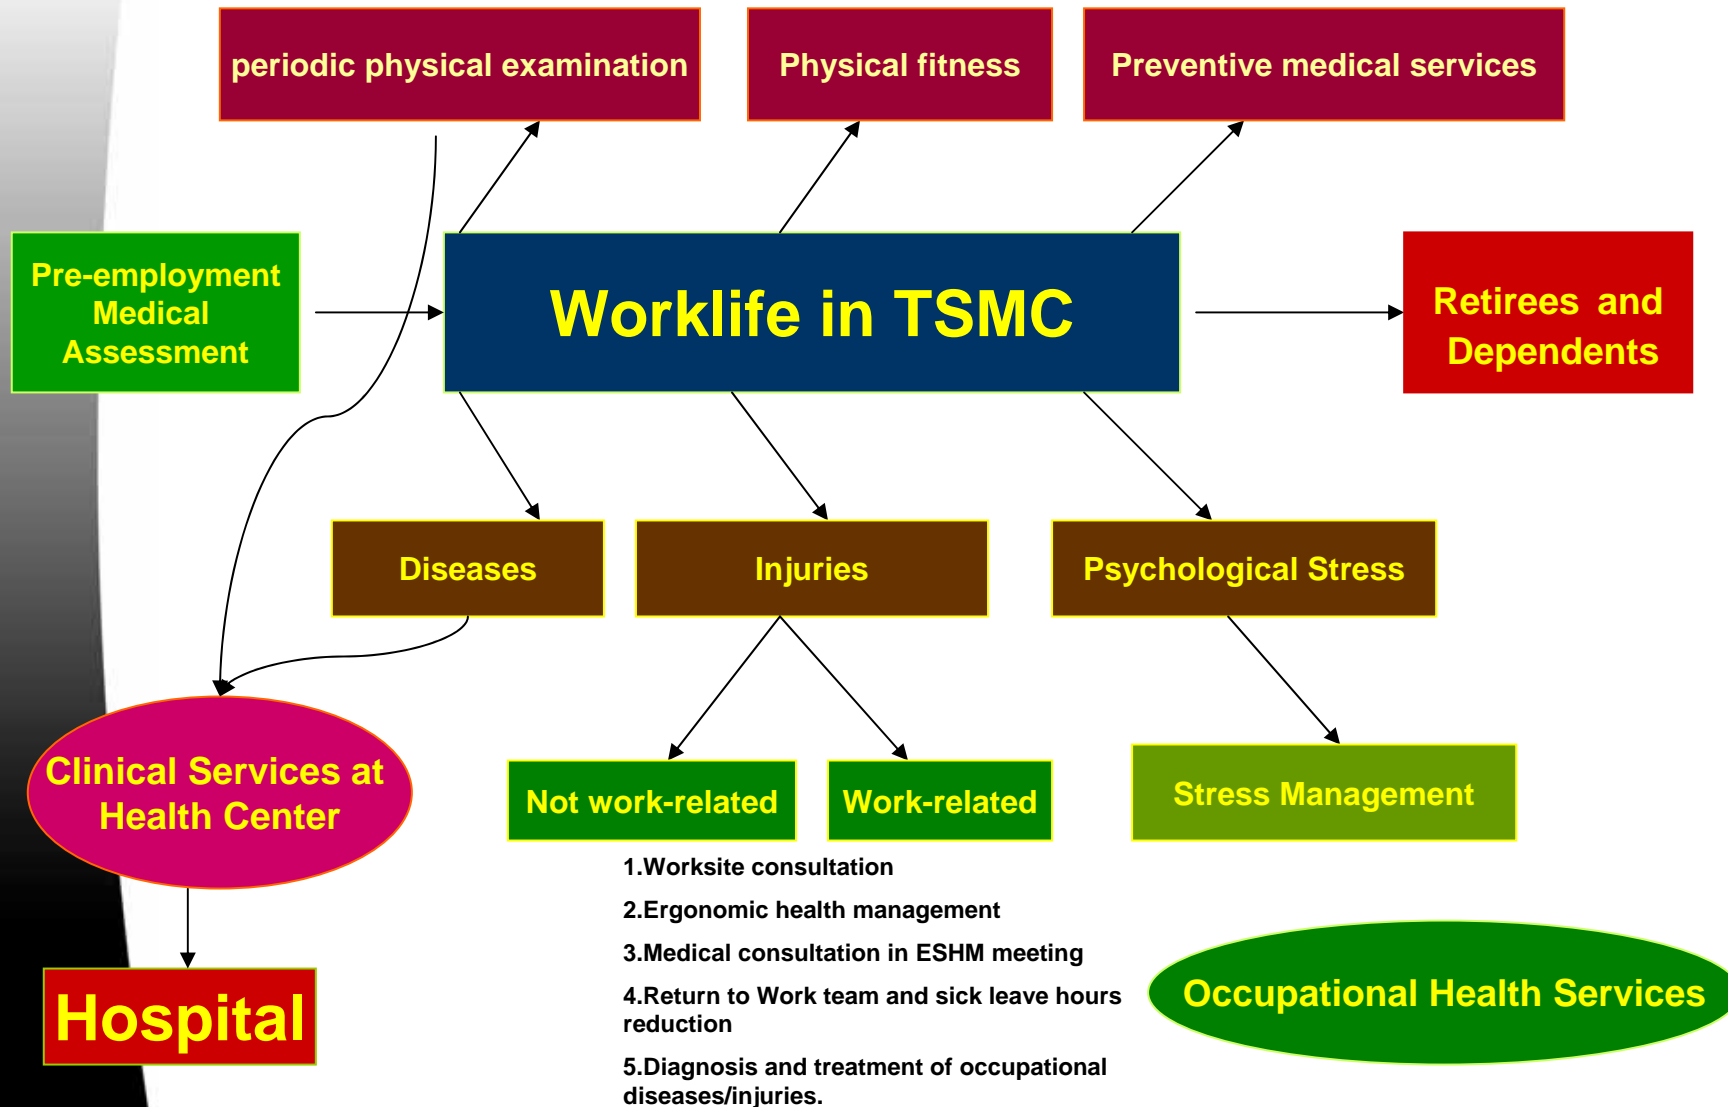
periodic physical examination

Physical fitness

Preventive medical services

Pre-employment Medical Assessment

Worklife in TSMC

Retirees and Dependents

Diseases

Injuries

Psychological Stress

Clinical Services at Health Center

Not work-related

Work-related

Stress Management

1.Worksite consultation

2.Ergonomic health management

3.Medical consultation in ESHM meeting

4.Return to Work team and sick leave hours reduction

5.Diagnosis and treatment of occupational diseases/injuries.

Hospital

Occupational Health Services